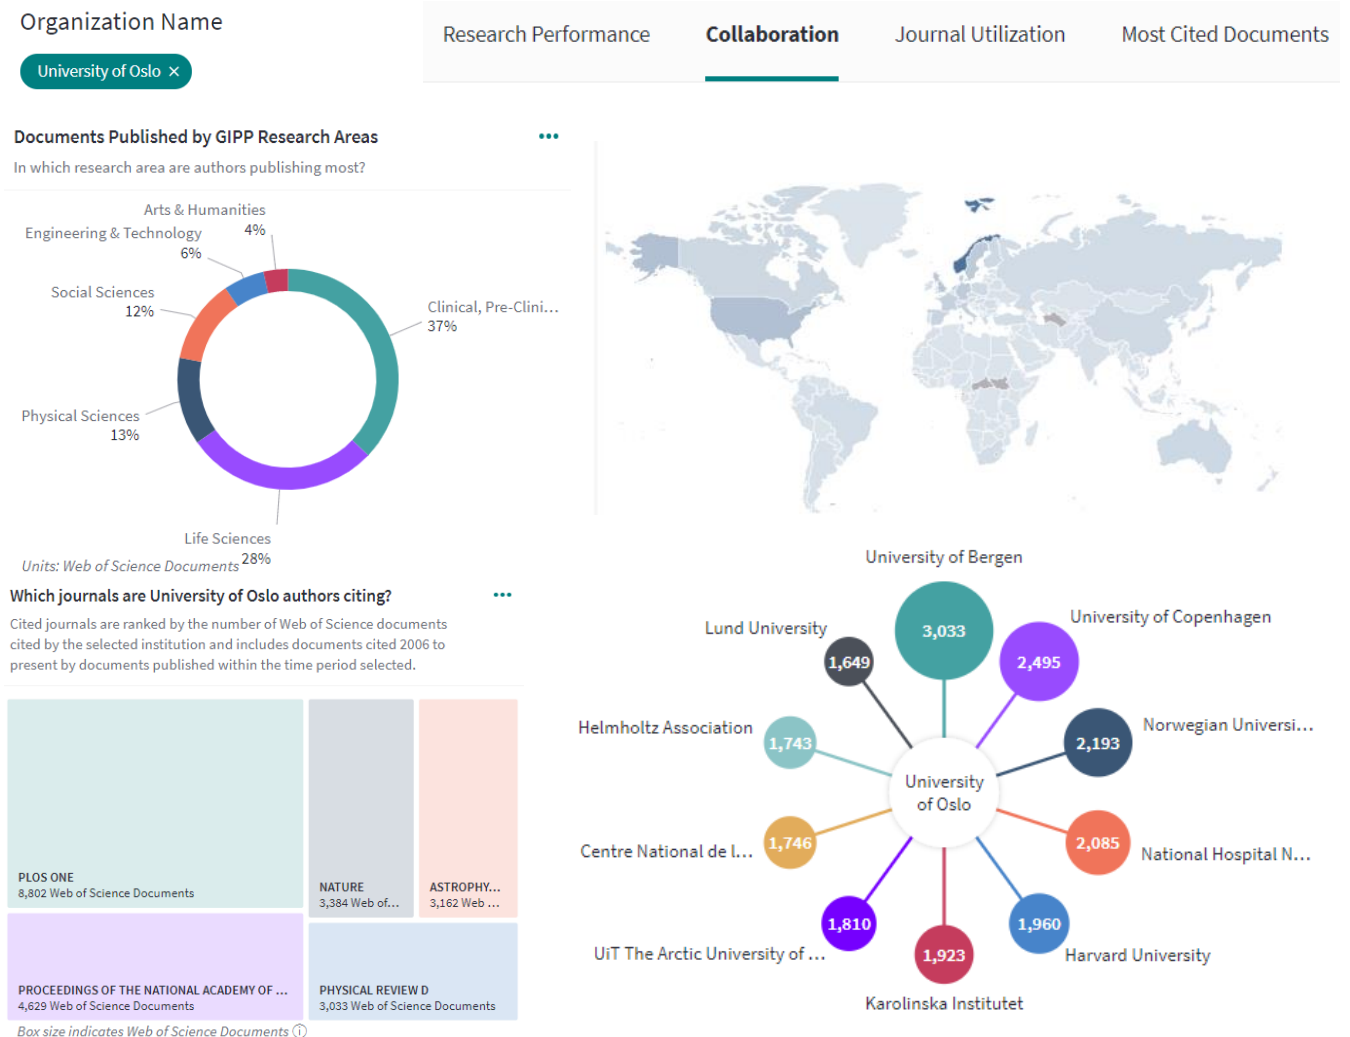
Organization Name

University of Oslo ×

Research Performance | Collaboration | Journal Utilization | Most Cited Documents

Documents Published by GIPP Research Areas •••

In which research area are authors publishing most?

Arts & Humanities 4%

Engineering & Technology 6%

Social Sciences 12%

Clinical, Pre-Clini… 37%

Physical Sciences 13%

Life Sciences 28%

Units: Web of Science Documents

Which journals are University of Oslo authors citing? •••

Cited journals are ranked by the number of Web of Science documents cited by the selected institution and includes documents cited 2006 to present by documents published within the time period selected.

PLOS ONE
8,802 Web of Science Documents

NATURE
3,384 Web of…

ASTROPHY…
3,162 Web …

PROCEEDINGS OF THE NATIONAL ACADEMY OF …
4,629 Web of Science Documents

PHYSICAL REVIEW D
3,033 Web of Science Documents

Box size indicates Web of Science Documents ⓘ

University of Bergen 3,033

Lund University 1,649

University of Copenhagen 2,495

Helmholtz Association 1,743

Norwegian Universi… 2,193

University of Oslo

Centre National de l… 1,746

National Hospital N… 2,085

UiT The Arctic University of … 1,810

Karolinska Institutet 1,923

Harvard University 1,960